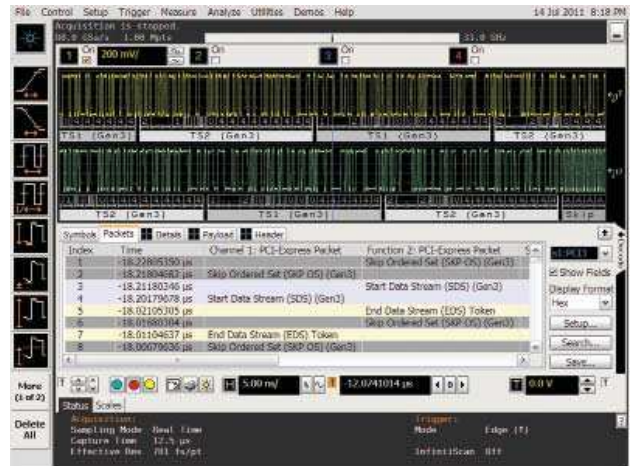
File Control Setup Trigger Measure Analyze Utilities Demos Help 14 Jul 2011 8:18 PM

Acquisition is stopped.
80.0 GSa/s 1.00 Mpts 33.0 GHz

1 On 200 mV/ 2 On 3 On 4 On

TS1 (Gen3) TS2 (Gen3) TS1 (Gen3) TS2 (Gen3)

TS2 (Gen3) TS1 (Gen3) TS2 (Gen3) Skip

Symbols Packets Details Payload Header

| Index | Time | Channel 1: PCI-Express Packet | Function 2: PCI-Express Packet |
|---|---|---|---|
| 1 | -18.22805350 µs | | Skip Ordered Set (SKP OS) (Gen3) |
| 2 | -18.21804683 µs | Skip Ordered Set (SKP OS) (Gen3) | |
| 3 | -18.21180346 µs | | Start Data Stream (SDS) (Gen3) |
| 4 | -18.20179678 µs | Start Data Stream (SDS) (Gen3) | |
| 5 | -18.02105305 µs | | End Data Stream (EDS) Token |
| 6 | -18.01680304 µs | | Skip Ordered Set (SKP OS) (Gen3) |
| 7 | -18.01104637 µs | End Data Stream (EDS) Token | |
| 8 | -18.00079636 µs | Skip Ordered Set (SKP OS) (Gen3) | |

f1:PCI3
Show Fields
Display Format
Hex
Setup...
Search...
Save...

More (1 of 2)

5.00 ns/ -12.0741014 µs 0.0 V

Delete All

Status Scales

Acquisition:
Sampling Mode Real time
Capture Time 12.5 µs
Effective Res 781 fs/pt

Trigger:
Mode Edge (1)

InfiniiScan Off